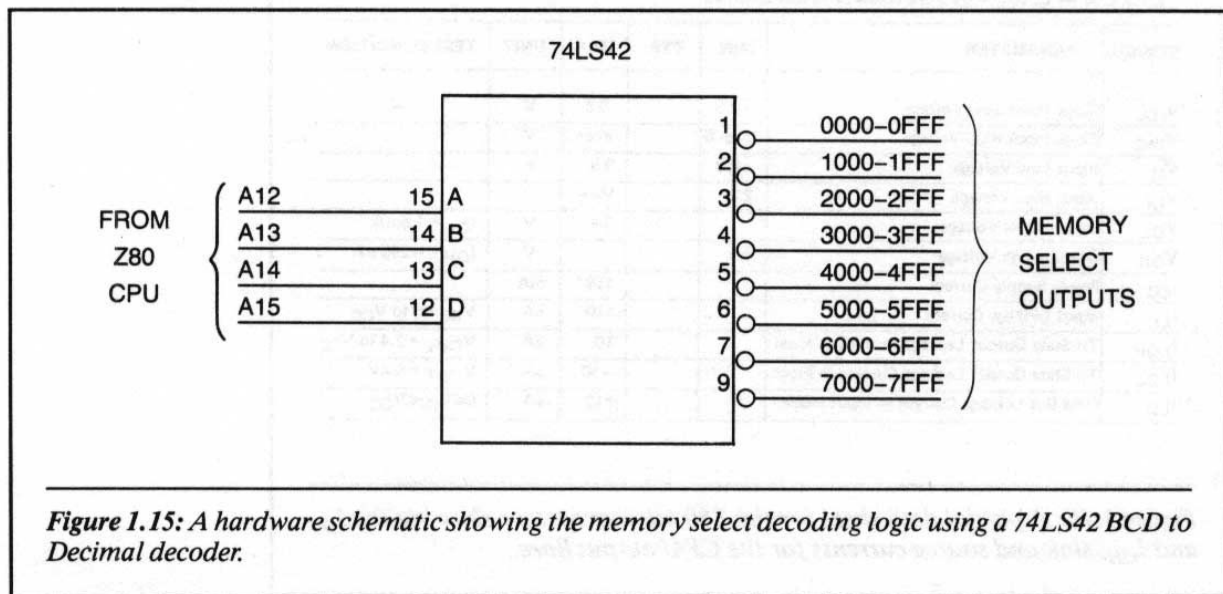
74LS42

FROM Z80 CPU

A12 15 A
A13 14 B
A14 13 C
A15 12 D

1 0000–0FFF
2 1000–1FFF
3 2000–2FFF
4 3000–3FFF
5 4000–4FFF
6 5000–5FFF
7 6000–6FFF
9 7000–7FFF

MEMORY SELECT OUTPUTS

*Figure 1.15: A hardware schematic showing the memory select decoding logic using a 74LS42 BCD to Decimal decoder.*